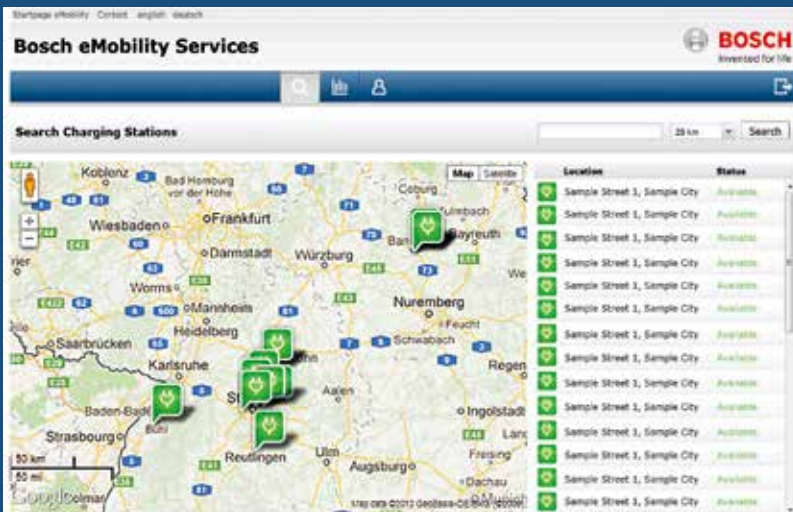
Startpage eMobility Contact english deutsch

Bosch eMobility Services

BOSCH
Invented for life

Search Charging Stations

25 km
Search

Map Satellite

Koblenz
Bad Homburg vor der Höhe
Coburg
Kulmbach
Bayreuth
Wiesbaden
Frankfurt
Darmstadt
Würzburg
Worms
Mannheim
Heidelberg
Nuremberg
Feucht
Schwabach
Saarbrücken
Karlsruhe
Aalen
Regen
Baden-Baden
Bühl
Ingolstadt
Strasbourg
Reutlingen
Ulm
Augsburg
Dachau
Colmar
50 km
50 mi
Google
Map data ©2012 GeoBasis-DE/BKG, Google

| Location | Status |
|---|---|
| Sample Street 1, Sample City | Available |
| Sample Street 1, Sample City | Available |
| Sample Street 1, Sample City | Available |
| Sample Street 1, Sample City | Available |
| Sample Street 1, Sample City | Available |
| Sample Street 1, Sample City | Available |
| Sample Street 1, Sample City | Available |
| Sample Street 1, Sample City | Available |
| Sample Street 1, Sample City | Available |
| Sample Street 1, Sample City | Available |
| Sample Street 1, Sample City | Available |
| Sample Street 1, Sample City | Available |
| Sample Street 1, Sample City | Available |
| Sample Street 1, Sample City | Available |
| Sample Street 1, Sample City | Available |